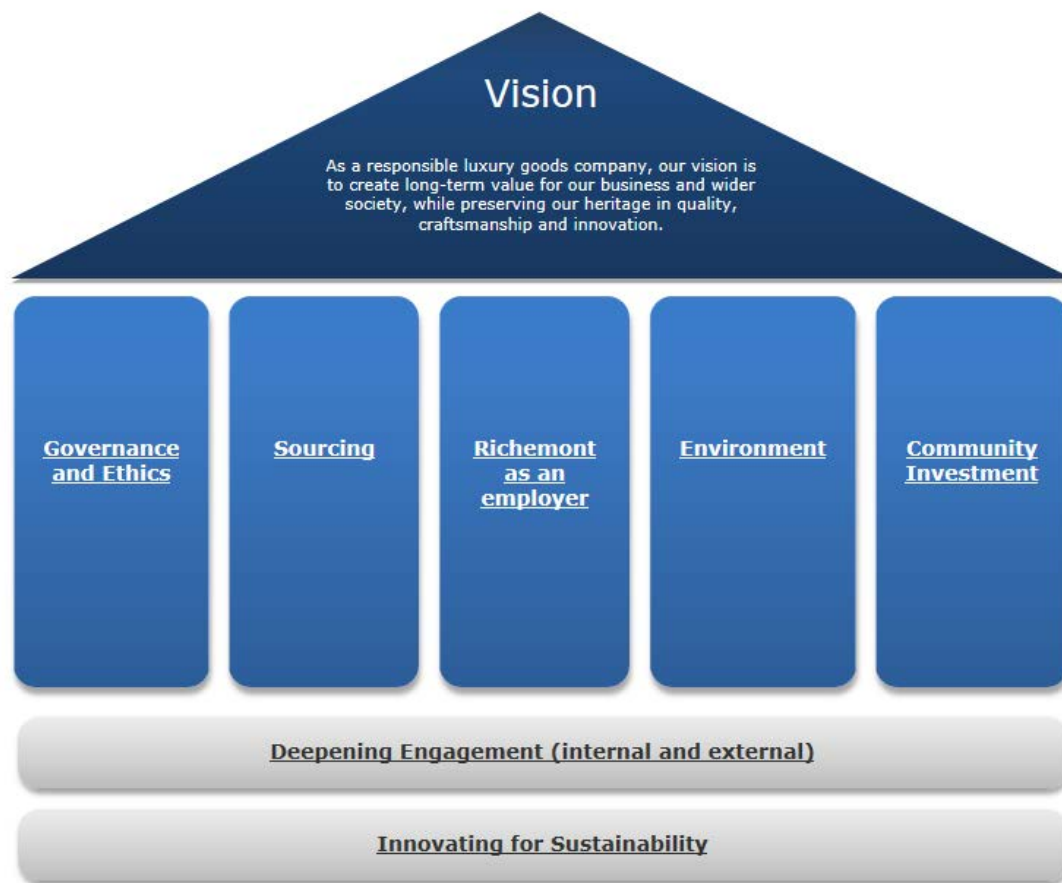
Vision

As a responsible luxury goods company, our vision is to create long-term value for our business and wider society, while preserving our heritage in quality, craftsmanship and innovation.

Governance and Ethics

Sourcing

Richemont as an employer

Environment

Community Investment

Deepening Engagement (internal and external)

Innovating for Sustainability